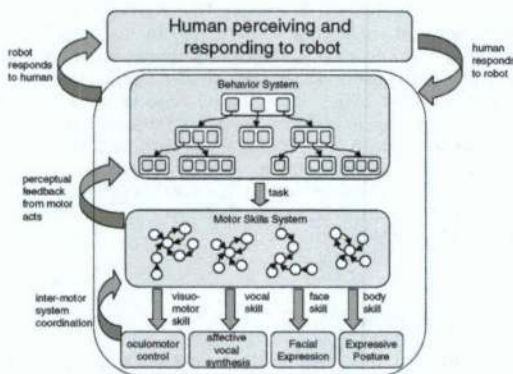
Human perceiving and responding to robot

robot responds to human

human responds to robot

Behavior System

perceptual feedback from motor acts

task

Motor Skills System

inter-motor system coordination

visuo-motor skill

vocal skill

face skill

body skill

oculomotor control

affective vocal synthesis

Facial Expression

Expressive Posture